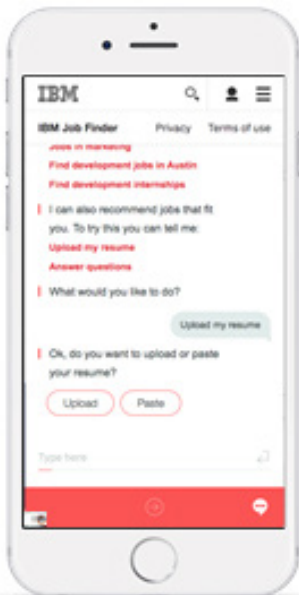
IBM

IBM Job Finder Privacy Terms of use

Jobs in marketing
Find development jobs in Austin
Find development internships

I can also recommend jobs that fit you. To try this you can tell me:
Upload my resume
Answer questions

What would you like to do?

Upload my resume

Ok, do you want to upload or paste your resume?

Upload Paste

Type here